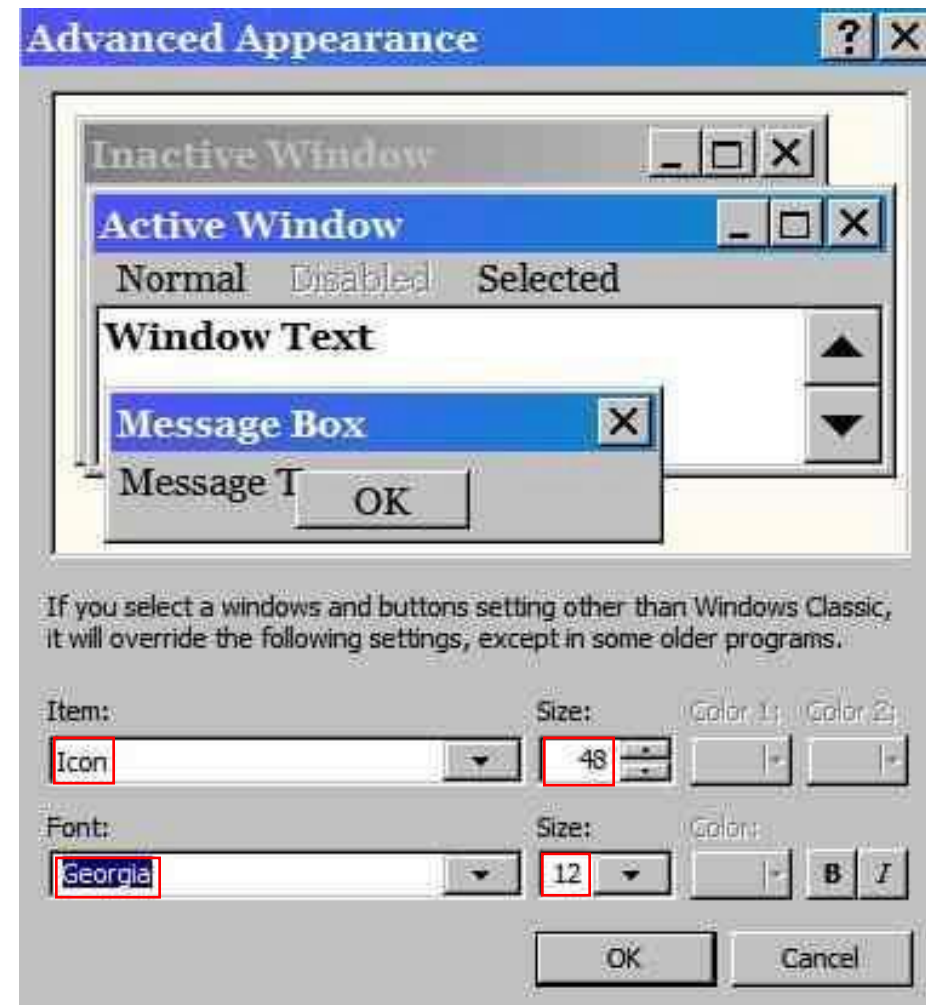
Advanced Appearance ? X

Inactive Window

Active Window

Normal Disabled Selected

Window Text

Message Box

Message T

OK

If you select a windows and buttons setting other than Windows Classic, it will override the following settings, except in some older programs.

Item:
Icon

Size:
48

Color 1:

Color 2:

Font:
Georgia

Size:
12

Color:

B I

OK

Cancel